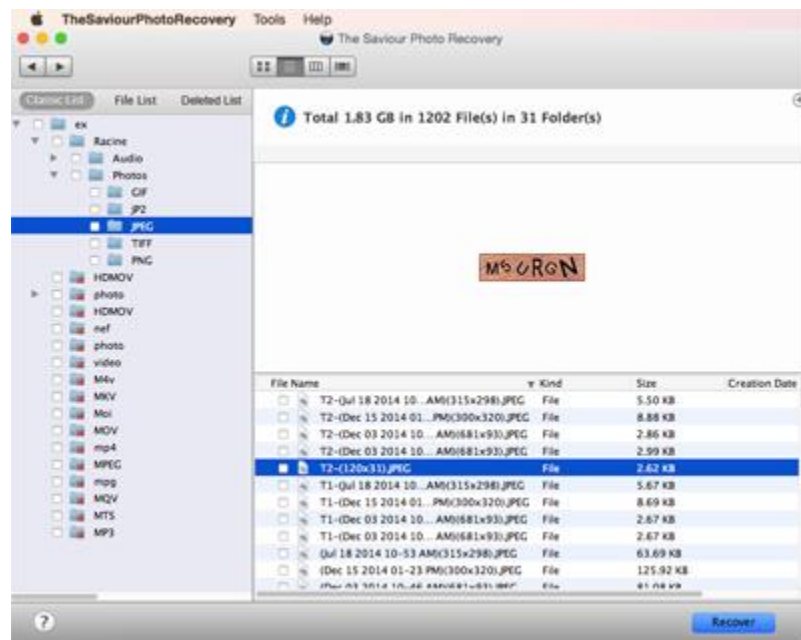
TheSaviourPhotoRecovery Tools Help

The Saviour Photo Recovery

Classic List File List Deleted List

ex
Racine
Audio
Photos
CIF
JP2
JPEG
TIFF
PNG
HDMOV
photo
HDMOV
nef
photo
video
M4v
MKV
Moi
MOV
mp4
MPEG
mpg
MQV
MTS
MP3

Total 1.83 GB in 1202 File(s) in 31 Folder(s)

MbURGN

| File Name | Kind | Size | Creation Date |
|---|---|---|---|
| T2-(Jul 18 2014 10...AM)(315x298).JPEG | File | 5.50 KB | |
| T2-(Dec 15 2014 01...PM)(300x320).JPEG | File | 8.88 KB | |
| T2-(Dec 03 2014 10...AM)(681x93).JPEG | File | 2.86 KB | |
| T2-(Dec 03 2014 10...AM)(681x93).JPEG | File | 2.99 KB | |
| T2-(120x31).JPEG | File | 2.62 KB | |
| T1-(Jul 18 2014 10...AM)(315x298).JPEG | File | 5.67 KB | |
| T1-(Dec 15 2014 01...PM)(300x320).JPEG | File | 8.69 KB | |
| T1-(Dec 03 2014 10...AM)(681x93).JPEG | File | 2.67 KB | |
| T1-(Dec 03 2014 10...AM)(681x93).JPEG | File | 2.67 KB | |
| (Jul 18 2014 10-53 AM)(315x298).JPEG | File | 63.69 KB | |
| (Dec 15 2014 01-23 PM)(300x320).JPEG | File | 125.92 KB | |
| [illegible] | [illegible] | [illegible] | |

?

Recover